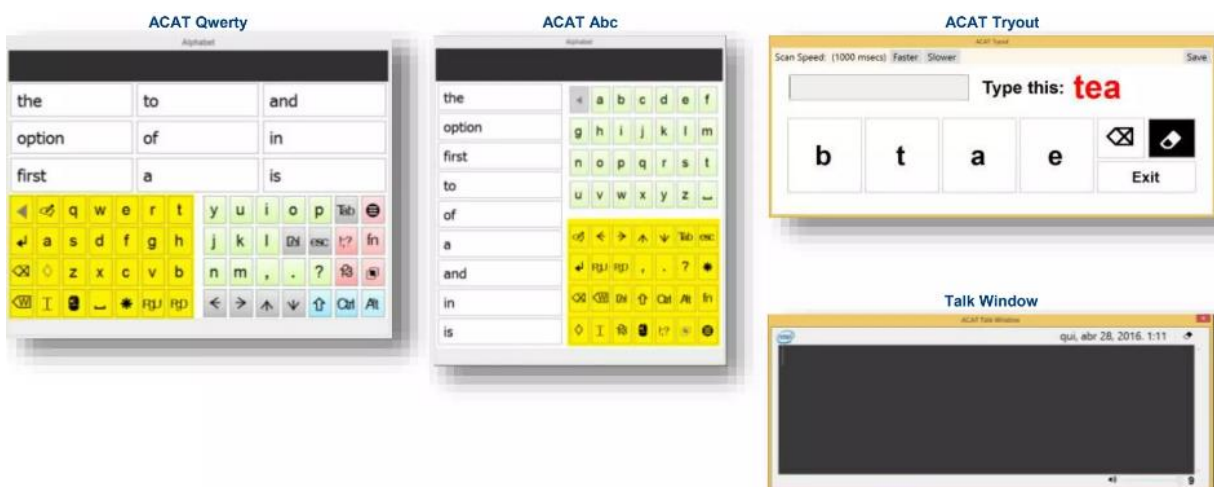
ACAT Qwerty

Alphabet

| the | to | and |
|---|---|---|
| option | of | in |
| first | a | is |

q w e r t y u i o p Tab
a s d f g h j k l esc fn
z x c v b n m , . ?
PgUp PgDn Ctrl Alt

ACAT Abc

Alphabet

the
option
first
to
of
a
and
in
is

a b c d e f
g h i j k l m
n o p q r s t
u v w x y z

Tab esc
PgUp PgDn , . ?
Ctrl Alt fn

ACAT Tryout

ACAT Tryout

Scan Speed: (1000 msecs) Faster Slower Save

Type this: tea

b t a e

Exit

Talk Window

ACAT Talk Window

qui, abr 28, 2016. 1:11